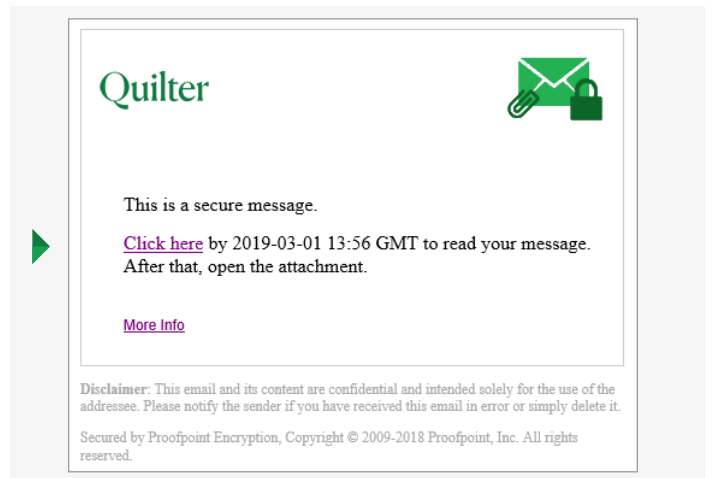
Quilter

This is a secure message.

Click here by 2019-03-01 13:56 GMT to read your message. After that, open the attachment.

More Info

Disclaimer: This email and its content are confidential and intended solely for the use of the addressee. Please notify the sender if you have received this email in error or simply delete it.

Secured by Proofpoint Encryption, Copyright © 2009-2018 Proofpoint, Inc. All rights reserved.